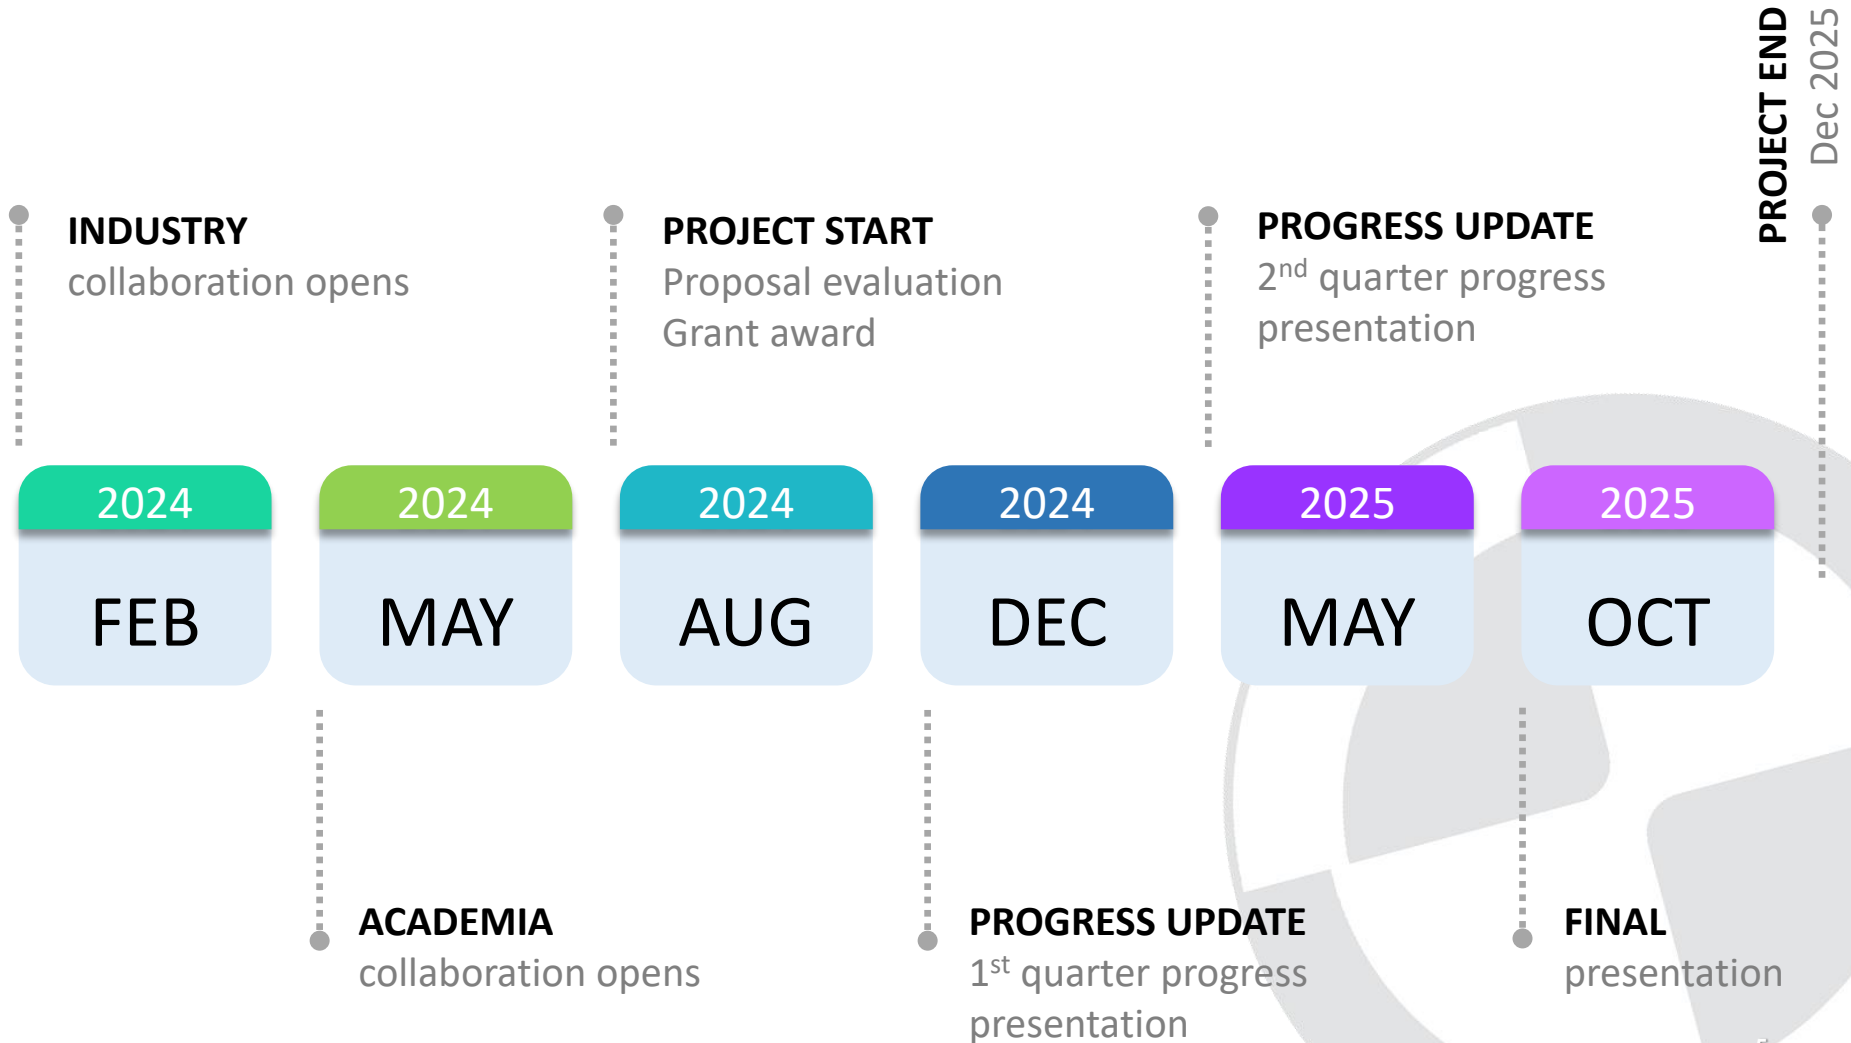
PROJECT END
Dec 2025

INDUSTRY
collaboration opens

PROJECT START
Proposal evaluation
Grant award

PROGRESS UPDATE
2nd quarter progress presentation

2024
FEB

2024
MAY

2024
AUG

2024
DEC

2025
MAY

2025
OCT

ACADEMIA
collaboration opens

PROGRESS UPDATE
1st quarter progress presentation

FINAL
presentation